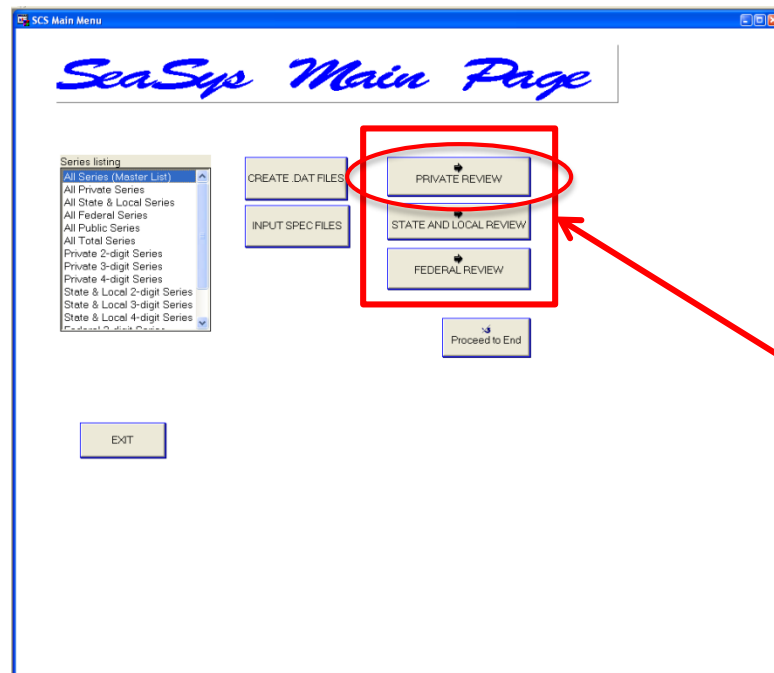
SCS Main Menu

SeaSys Main Page

Series listing
All Series (Master List)
All Private Series
All State & Local Series
All Federal Series
All Public Series
All Total Series
Private 2-digit Series
Private 3-digit Series
Private 4-digit Series
State & Local 2-digit Series
State & Local 3-digit Series
State & Local 4-digit Series
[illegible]

CREATE .DAT FILES

INPUT SPEC FILES

PRIVATE REVIEW

STATE AND LOCAL REVIEW

FEDERAL REVIEW

Proceed to End

EXIT